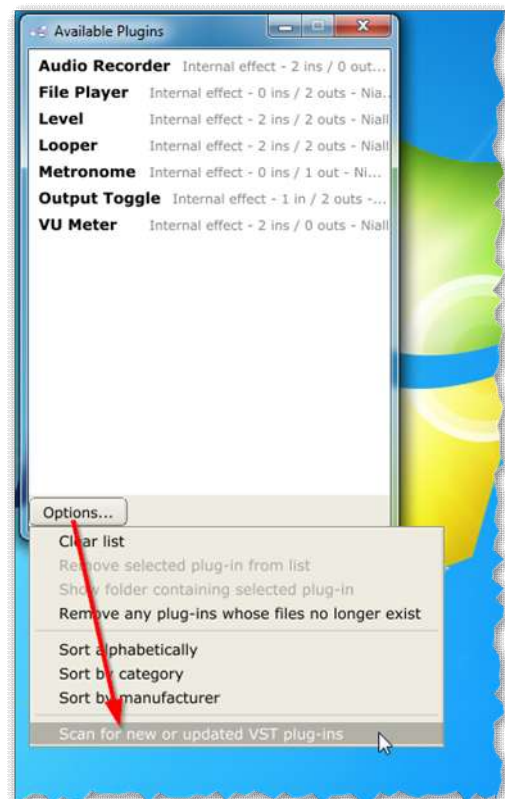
Available Plugins

Audio Recorder Internal effect - 2 ins / 0 out...
File Player Internal effect - 0 ins / 2 outs - Nia...
Level Internal effect - 2 ins / 2 outs - Niall
Looper Internal effect - 2 ins / 2 outs - Niall
Metronome Internal effect - 0 ins / 1 out - Ni...
Output Toggle Internal effect - 1 in / 2 outs -...
VU Meter Internal effect - 2 ins / 0 outs - Niall

Options...

Clear list
Remove selected plug-in from list
Show folder containing selected plug-in
Remove any plug-ins whose files no longer exist
Sort alphabetically
Sort by category
Sort by manufacturer
Scan for new or updated VST plug-ins